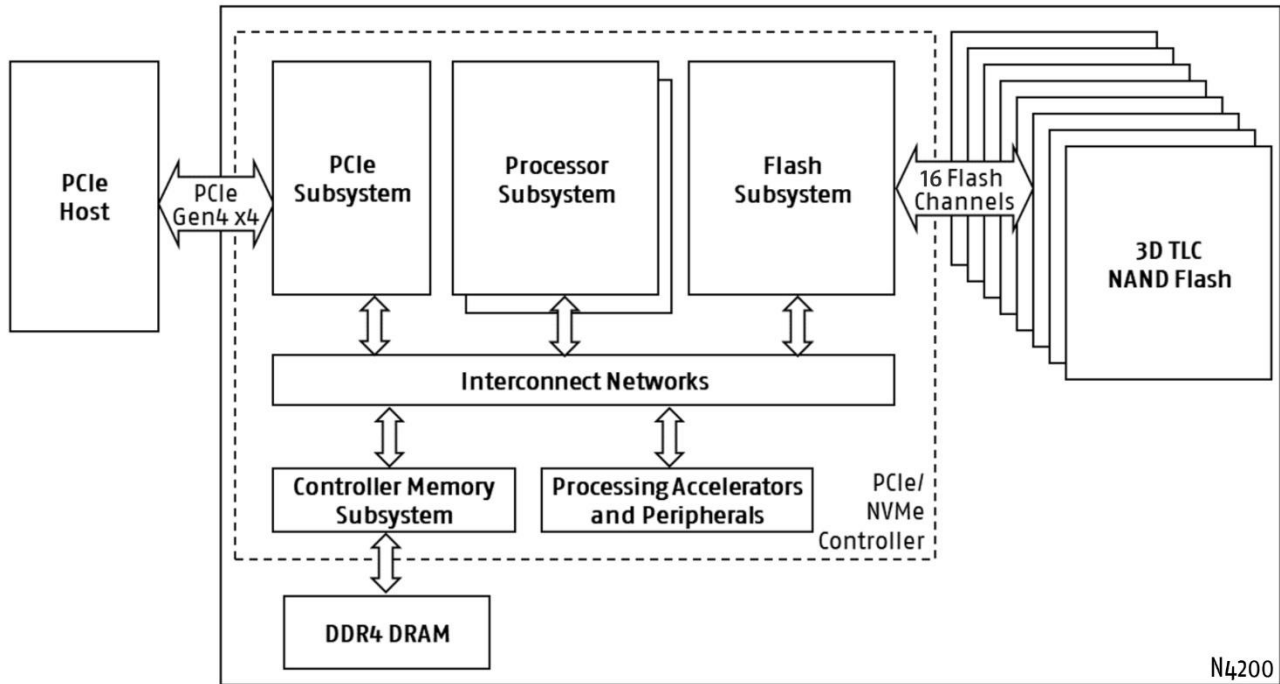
PCIe Host

PCIe Gen4 x4

PCIe Subsystem

Processor Subsystem

Flash Subsystem

16 Flash Channels

3D TLC NAND Flash

Interconnect Networks

Controller Memory Subsystem

Processing Accelerators and Peripherals

PCIe/ NVMe Controller

DDR4 DRAM

N4200